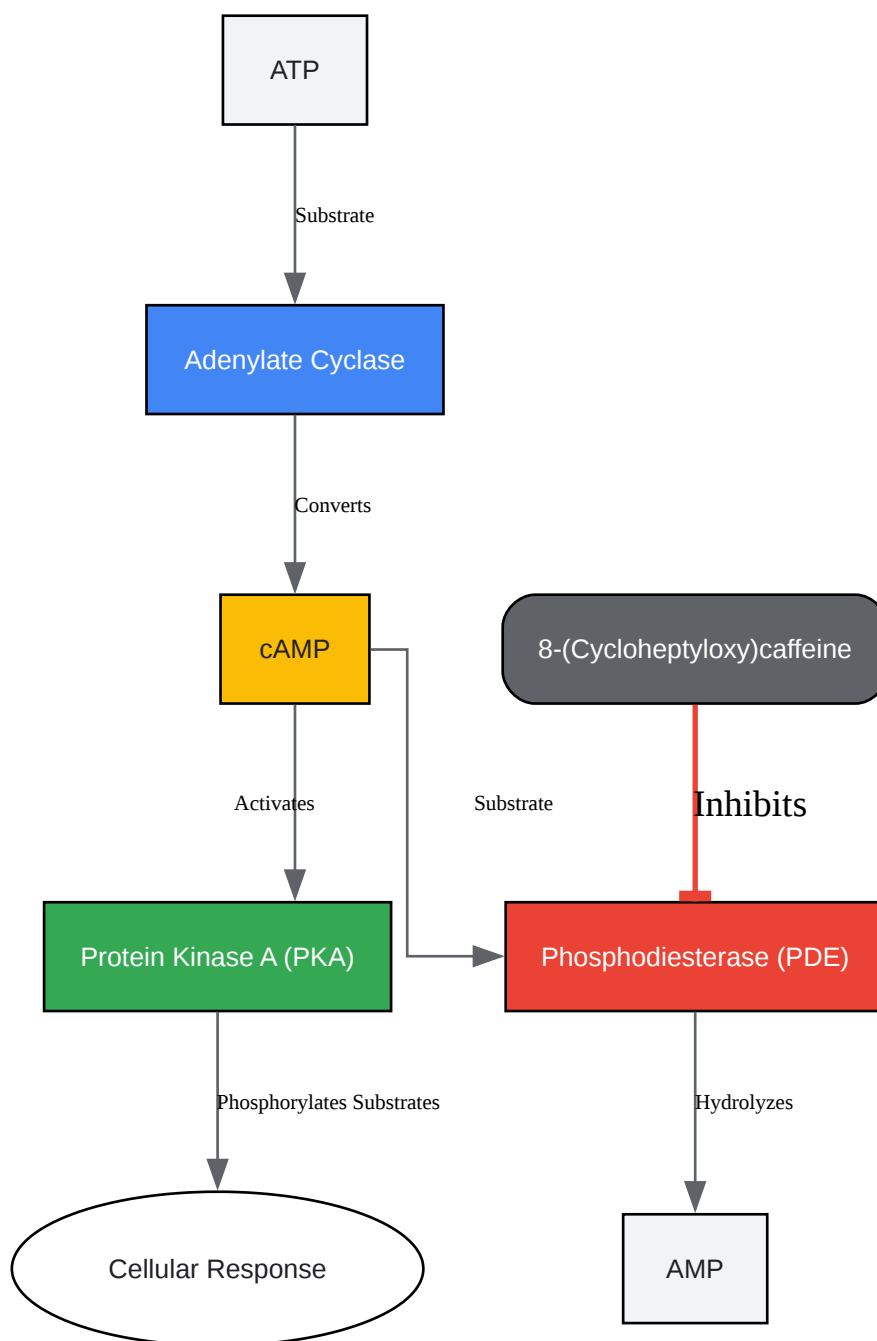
ATP

Substrate

Adenylate Cyclase

Converts

cAMP

8-(Cycloheptyloxy)caffeine

Activates

Substrate

Inhibits

Protein Kinase A (PKA)

Phosphodiesterase (PDE)

Phosphorylates Substrates

Hydrolyzes

Cellular Response

AMP